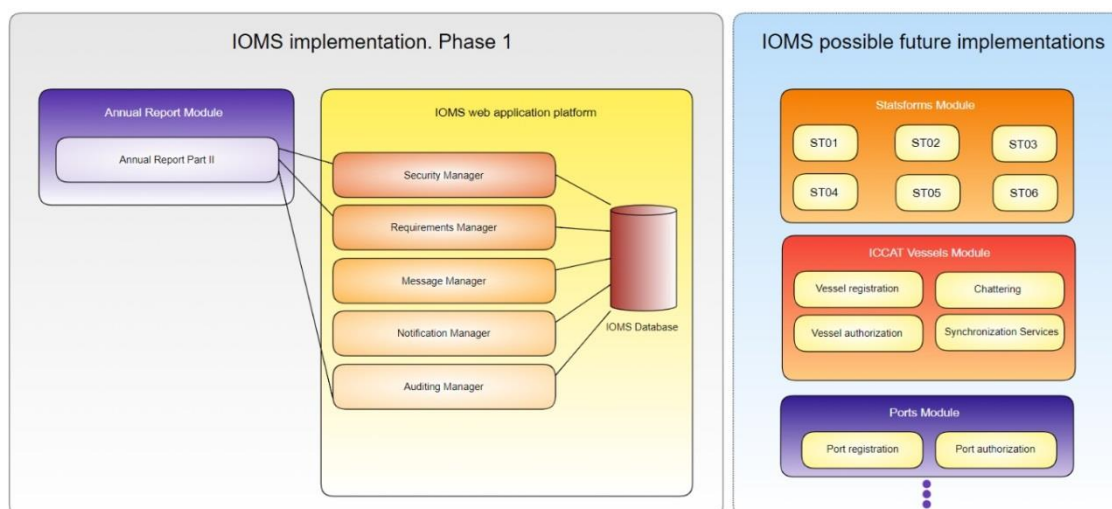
IOMS implementation. Phase 1

Annual Report Module

Annual Report Part II

IOMS web application platform

Security Manager

Requirements Manager

Message Manager

Notification Manager

Auditing Manager

IOMS Database

IOMS possible future implementations

Statsforms Module

ST01

ST02

ST03

ST04

ST05

ST06

ICCAT Vessels Module

Vessel registration

Chattering

Vessel authorization

Synchronization Services

Ports Module

Port registration

Port authorization